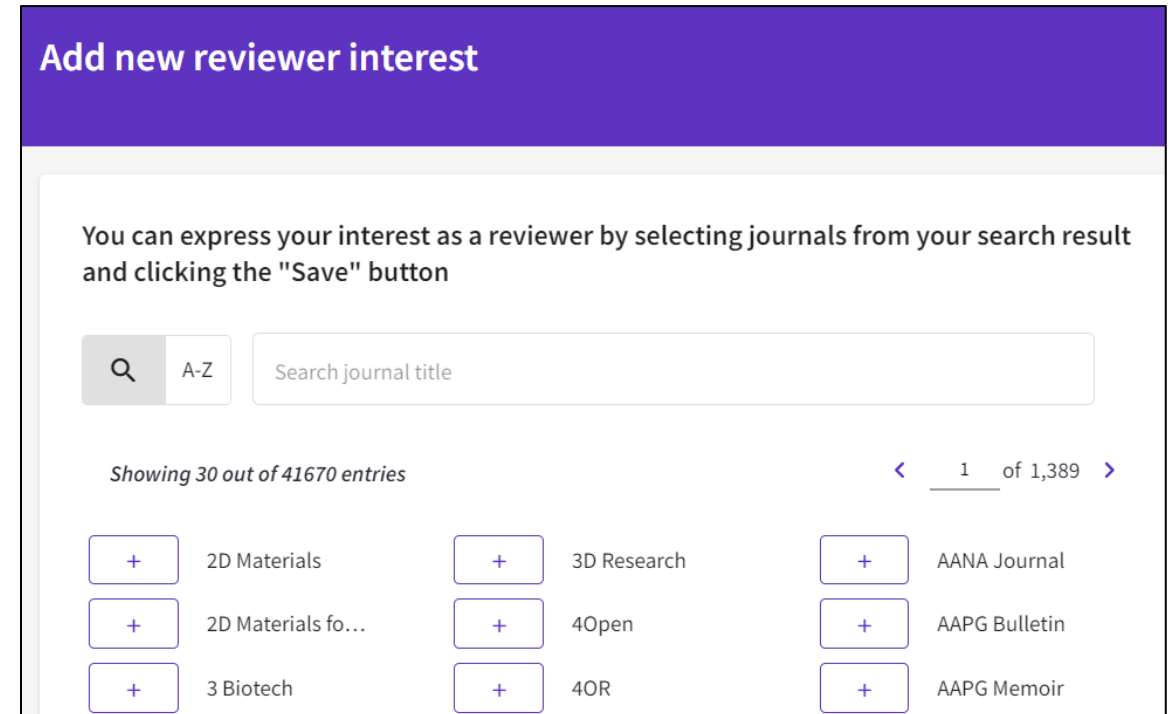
Add new reviewer interest

You can express your interest as a reviewer by selecting journals from your search result and clicking the "Save" button

A-Z

Search journal title

*Showing 30 out of 41670 entries*

1 of 1,389

+ 2D Materials
+ 3D Research
+ AANA Journal
+ 2D Materials fo…
+ 4Open
+ AAPG Bulletin
+ 3 Biotech
+ 4OR
+ AAPG Memoir